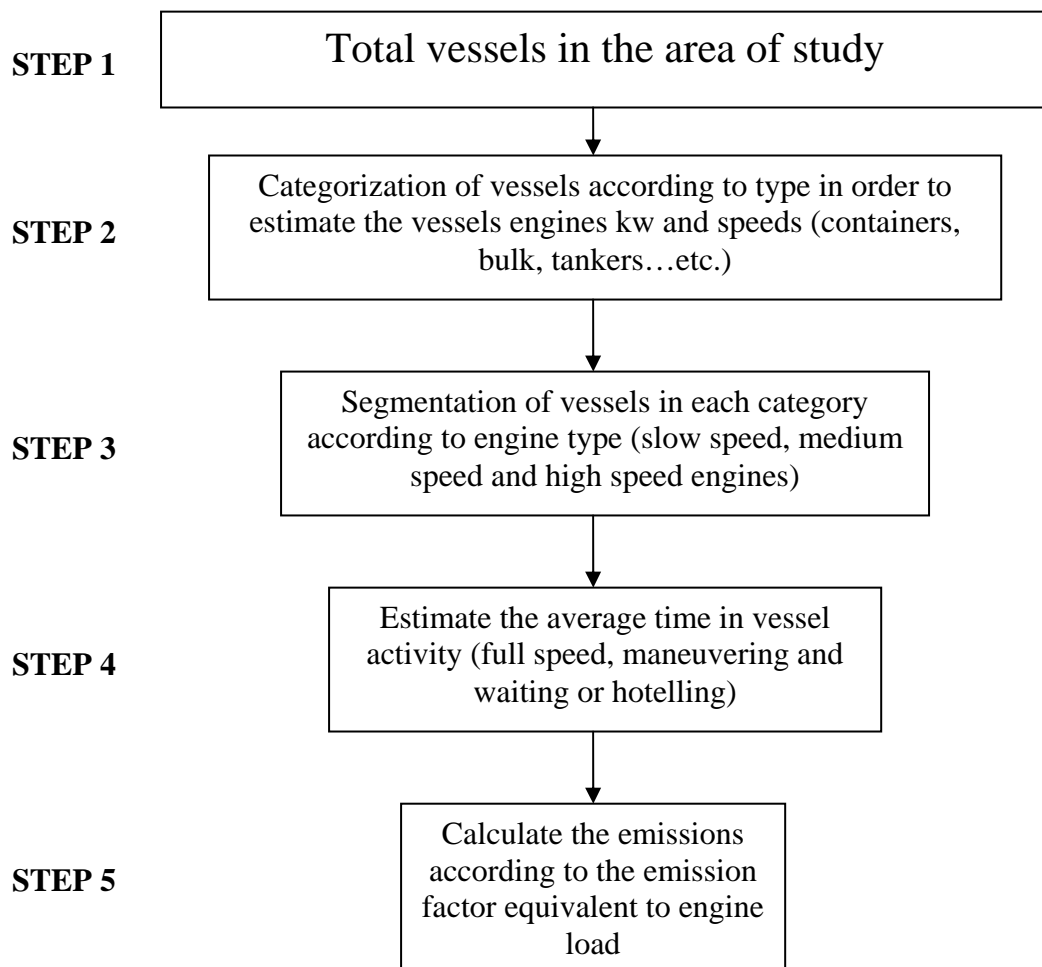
STEP 1

Total vessels in the area of study

STEP 2

Categorization of vessels according to type in order to estimate the vessels engines kw and speeds (containers, bulk, tankers…etc.)

STEP 3

Segmentation of vessels in each category according to engine type (slow speed, medium speed and high speed engines)

STEP 4

Estimate the average time in vessel activity (full speed, maneuvering and waiting or hotelling)

STEP 5

Calculate the emissions according to the emission factor equivalent to engine load